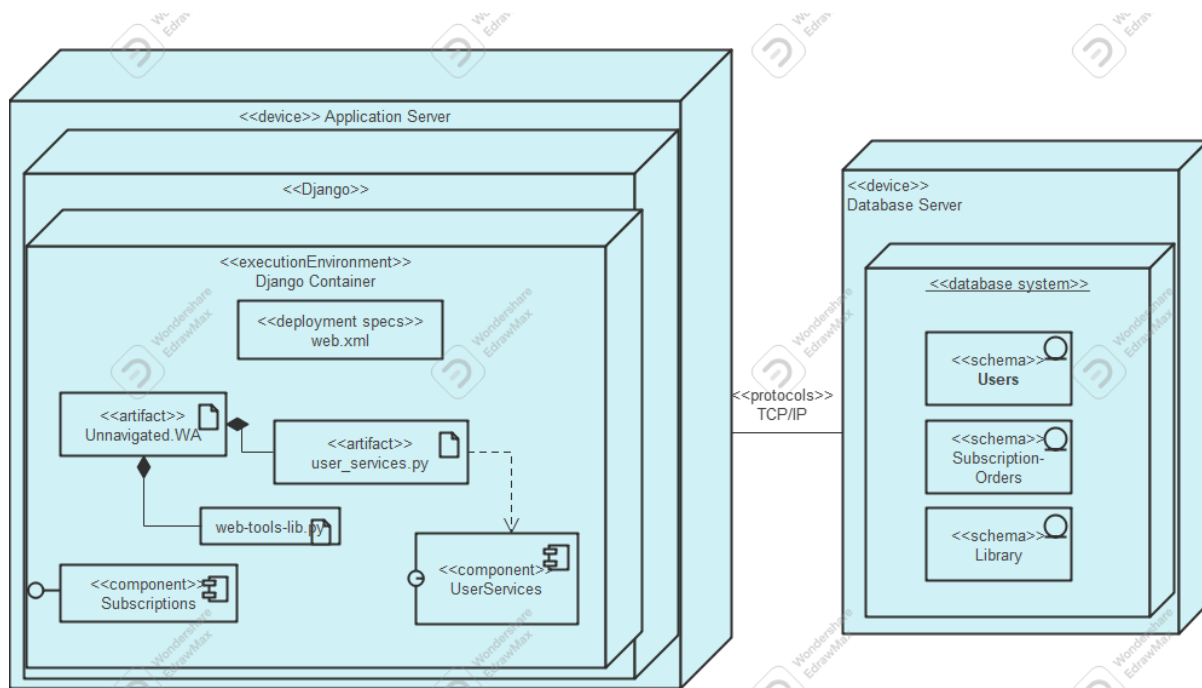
<<device>> Application Server

<<Django>>

<<executionEnvironment>>
Django Container

<<deployment specs>>
web.xml

<<artifact>>
Unnavigated.WA

<<artifact>>
user_services.py

web-tools-lib.py

<<component>>
Subscriptions

<<component>>
UserServices

<<protocols>>
TCP/IP

<<device>>
Database Server

<<database system>>

<<schema>>
Users

<<schema>>
Subscription-Orders

<<schema>>
Library

Wondershare EdrawMax